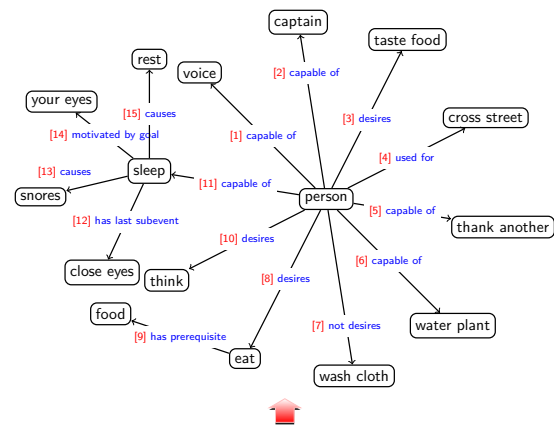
captain

taste food

rest

voice

[2] capable of

your eyes

[15] causes

[3] desires

cross street

[14] motivated by goal

[1] capable of

[4] used for

[13] causes

sleep

[11] capable of

snores

person

[5] capable of

thank another

[12] has last subevent

[10] desires

[6] capable of

close eyes

think

[8] desires

food

[7] not desires

water plant

[9] has prerequisite

eat

wash cloth